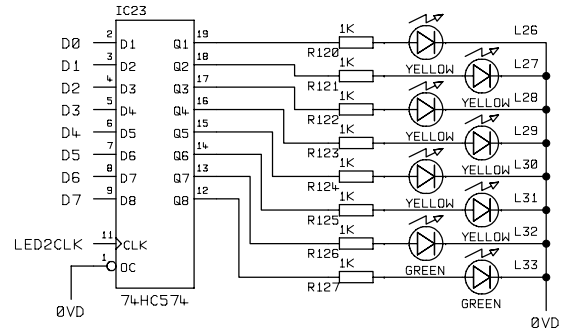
IC23

D0 2 D1
D1 3 D2
D2 4 D3
D3 5 D4
D4 6 D5
D5 7 D6
D6 8 D7
D7 9 D8

LED2CLK 11 CLK
1 OC

0VD

74HC574

19 Q1
18 Q2
17 Q3
16 Q4
15 Q5
14 Q6
13 Q7
12 Q8

1K R120
1K R121
1K R122
1K R123
1K R124
1K R125
1K R126
1K R127

YELLOW
YELLOW
YELLOW
YELLOW
YELLOW
YELLOW
GREEN
GREEN

L26
L27
L28
L29
L30
L31
L32
L33

0VD